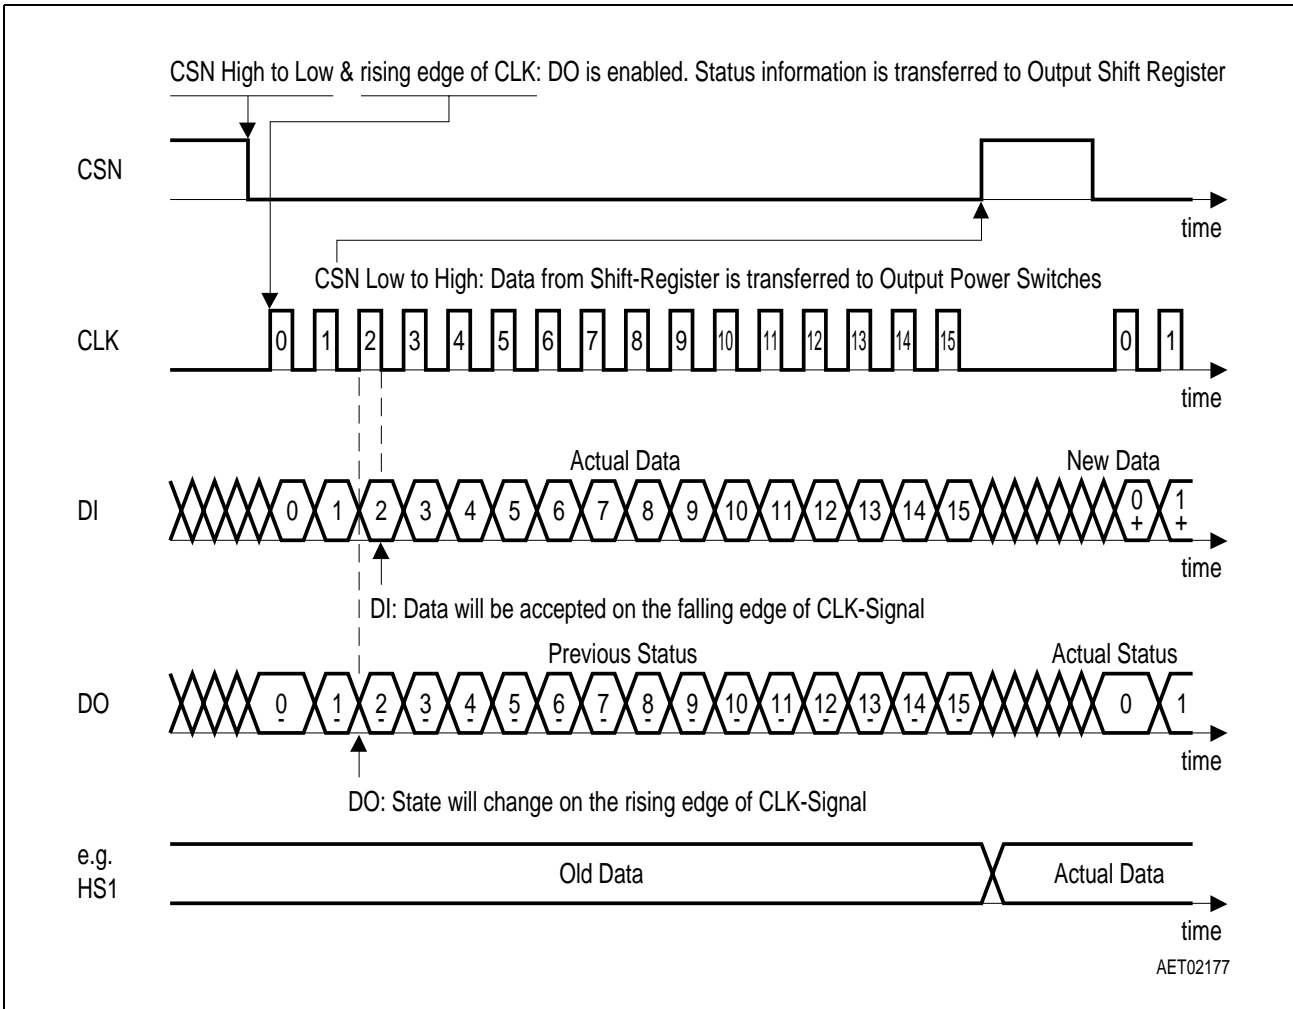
CSN High to Low & rising edge of CLK: DO is enabled. Status information is transferred to Output Shift Register

CSN

time

CSN Low to High: Data from Shift-Register is transferred to Output Power Switches

CLK

0 1 2 3 4 5 6 7 8 9 10 11 12 13 14 15 0 1

time

Actual Data

New Data

DI

0 1 2 3 4 5 6 7 8 9 10 11 12 13 14 15 0 + 1 +

time

DI: Data will be accepted on the falling edge of CLK-Signal

Previous Status

Actual Status

DO

0 - 1 - 2 - 3 - 4 - 5 - 6 - 7 - 8 - 9 - 10 - 11 - 12 - 13 - 14 - 15 - 0 1

time

DO: State will change on the rising edge of CLK-Signal

e.g. HS1

Old Data

Actual Data

time

AET02177